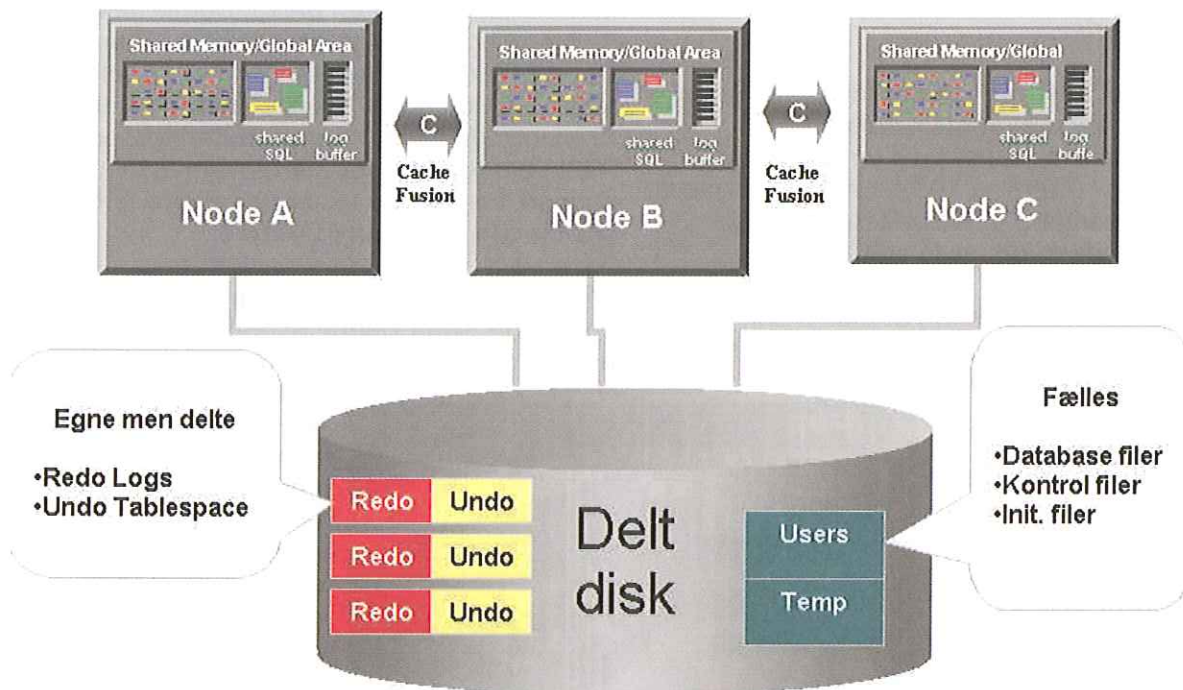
Shared Memory/Global Area

shared SQL

log buffer

Node A

C

Cache Fusion

Shared Memory/Global Area

shared SQL

log buffer

Node B

C

Cache Fusion

Shared Memory/Global

shared SQL

log buffe

Node C

Egne men delte

•Redo Logs
•Undo Tablespace

Redo | Undo
Redo | Undo
Redo | Undo

Delt disk

Users

Temp

Fælles

•Database filer
•Kontrol filer
•Init. filer